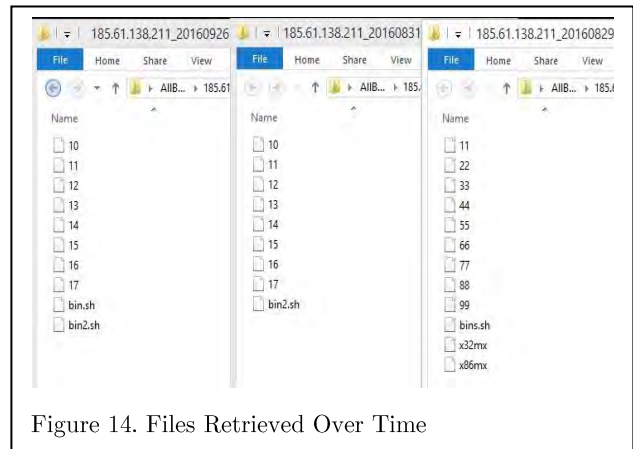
185.61.138.211_20160926
File Home Share View
AllB... ▸ 185.61
Name
10
11
12
13
14
15
16
17
bin.sh
bin2.sh

185.61.138.211_20160831
File Home Share View
AllB... ▸ 185.
Name
10
11
12
13
14
15
16
17
bin2.sh

185.61.138.211_20160829
File Home Share View
AllB... ▸ 185.
Name
11
22
33
44
55
66
77
88
99
bins.sh
x32mx
x86mx

Figure 14. Files Retrieved Over Time